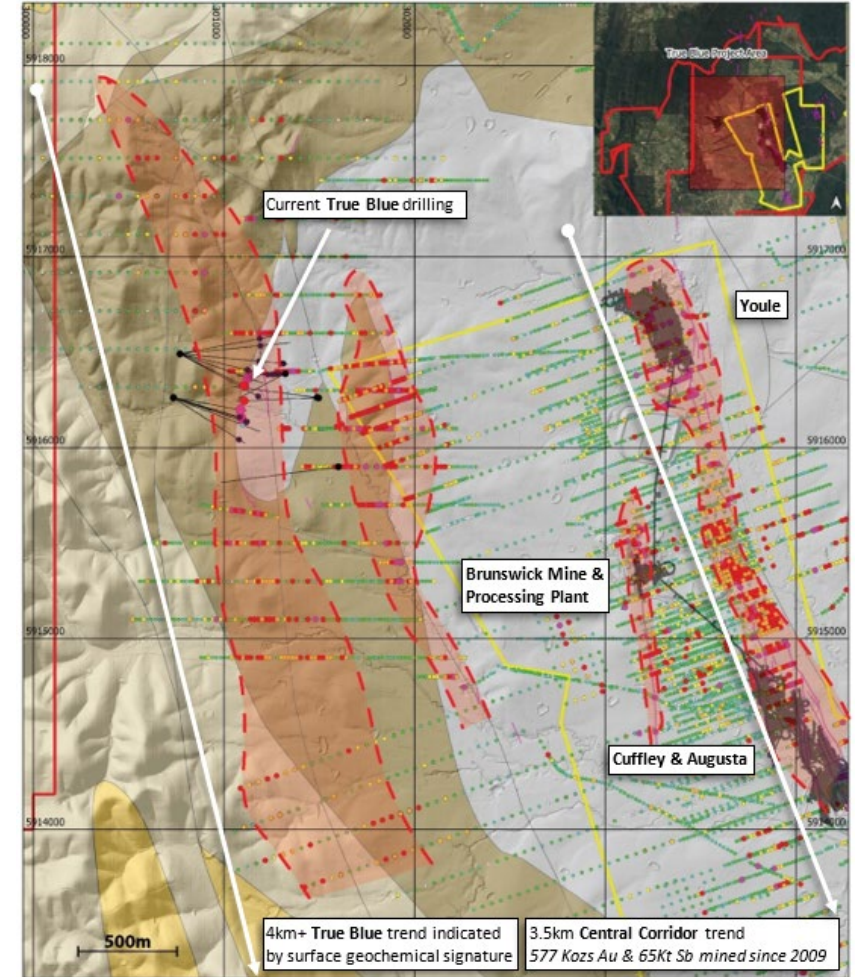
5918000
301000
True Blue Project Area
Current True Blue drilling
5917000
Youle
5916000
5916000
Brunswick Mine & Processing Plant
5915000
5915000
Cuffley & Augusta
5914000
500m
4km+ True Blue trend indicated by surface geochemical signature
3.5km Central Corridor trend
577 Kozs Au & 65Kt Sb mined since 2009